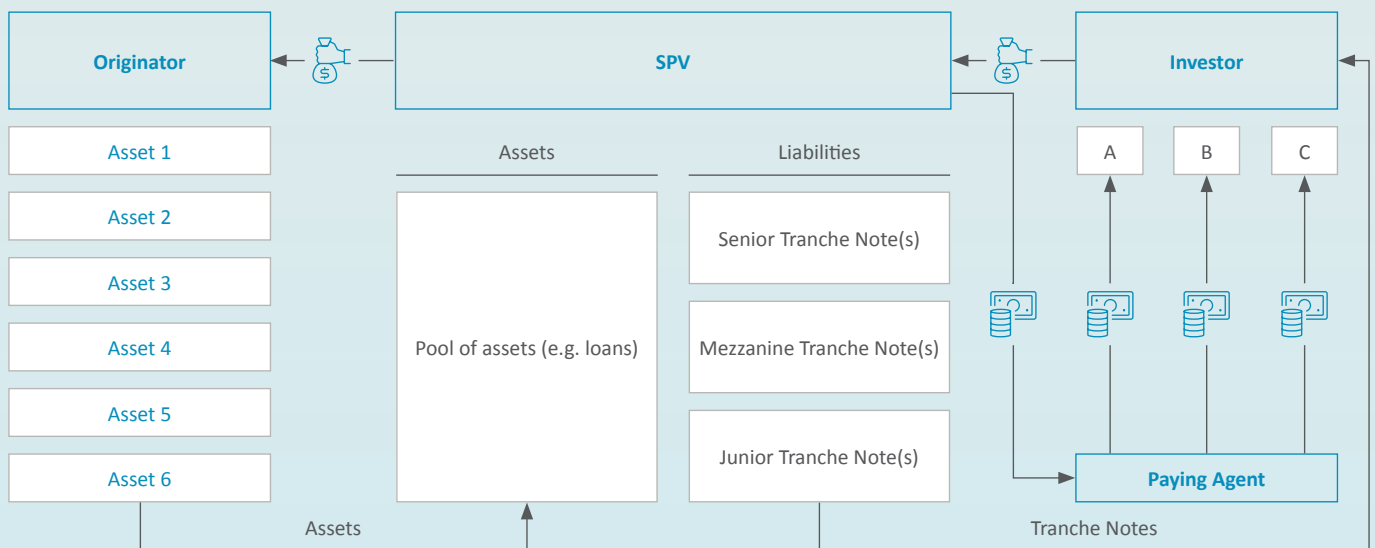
Originator

SPV

Investor

Asset 1

Asset 2

Asset 3

Asset 4

Asset 5

Asset 6

Assets

Pool of assets (e.g. loans)

Liabilities

Senior Tranche Note(s)

Mezzanine Tranche Note(s)

Junior Tranche Note(s)

A

B

C

Paying Agent

Assets

Tranche Notes